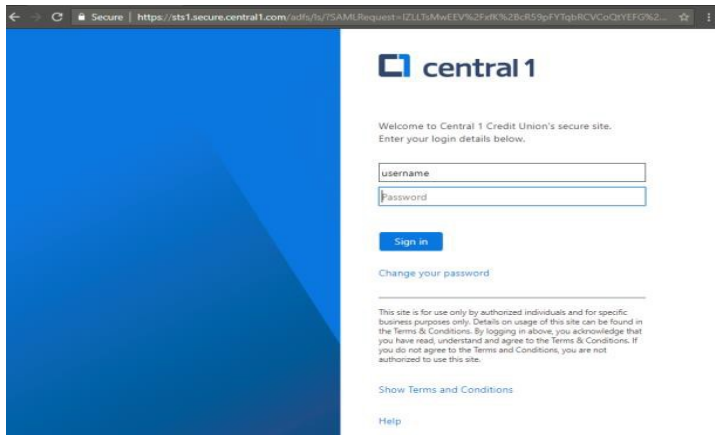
Secure | https://sts1.secure.central1.com/adfs/ls/?SAMLRequest=lZLLTsMwEEV%2FxfK%2BcR59pFYTqbRCVCoQtYEFG%2...

central 1

Welcome to Central 1 Credit Union's secure site. Enter your login details below.

username

Password

Sign in

Change your password

This site is for use only by authorized individuals and for specific business purposes only. Details on usage of this site can be found in the Terms & Conditions. By logging in above, you acknowledge that you have read, understand and agree to the Terms & Conditions. If you do not agree to the Terms and Conditions, you are not authorized to use this site.

Show Terms and Conditions

Help